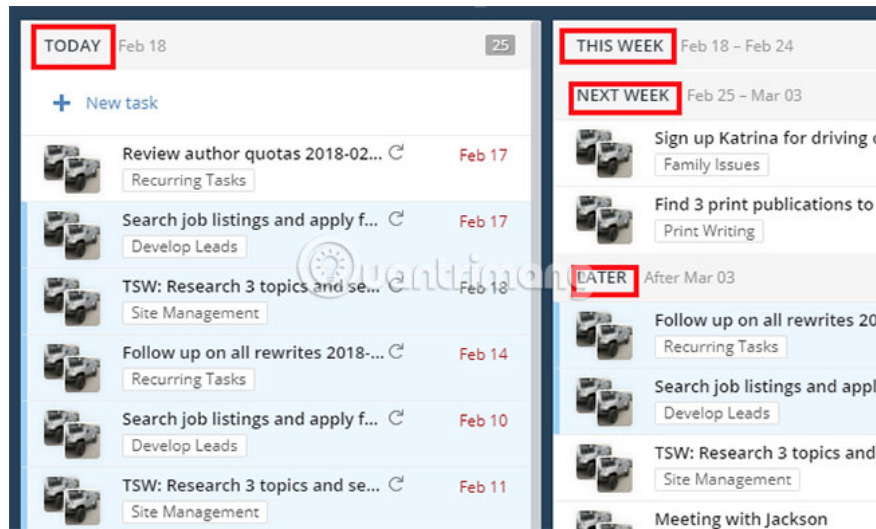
TODAY Feb 18 25

+ New task

Review author quotas 2018-02... Feb 17
Recurring Tasks

Search job listings and apply f... Feb 17
Develop Leads

TSW: Research 3 topics and se... Feb 18
Site Management

Follow up on all rewrites 2018-... Feb 14
Recurring Tasks

Search job listings and apply f... Feb 10
Develop Leads

TSW: Research 3 topics and se... Feb 11
Site Management

THIS WEEK Feb 18 – Feb 24

NEXT WEEK Feb 25 – Mar 03

Sign up Katrina for driving c
Family Issues

Find 3 print publications to
Print Writing

LATER After Mar 03

Follow up on all rewrites 20
Recurring Tasks

Search job listings and appl
Develop Leads

TSW: Research 3 topics and
Site Management

Meeting with Jackson

quantrimang